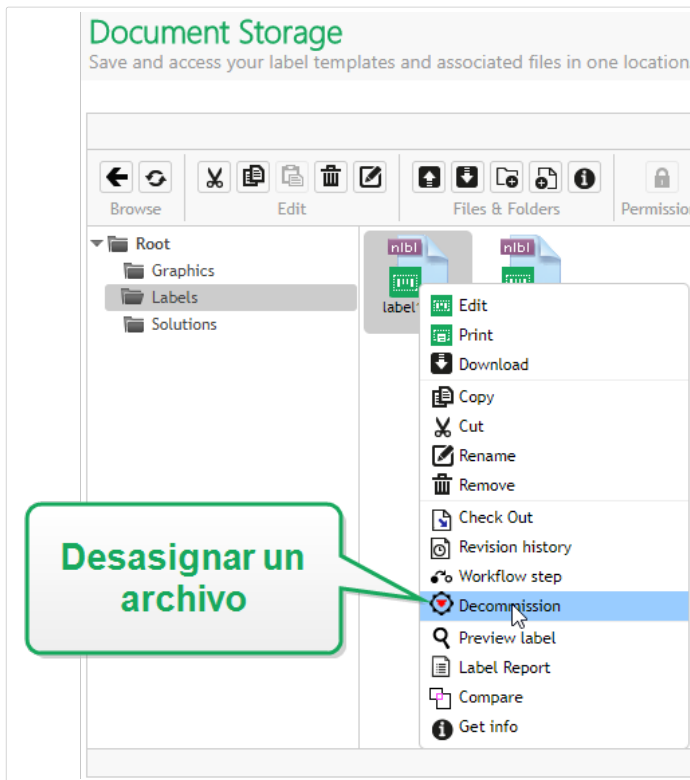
Document Storage
Save and access your label templates and associated files in one location

Browse
Edit
Files & Folders
Permission

Root
Graphics
Labels
Solutions

nlbl
label1
nlbl

Edit
Print
Download
Copy
Cut
Rename
Remove
Check Out
Revision history
Workflow step
Decommission
Preview label
Label Report
Compare
Get info

Desasignar un archivo